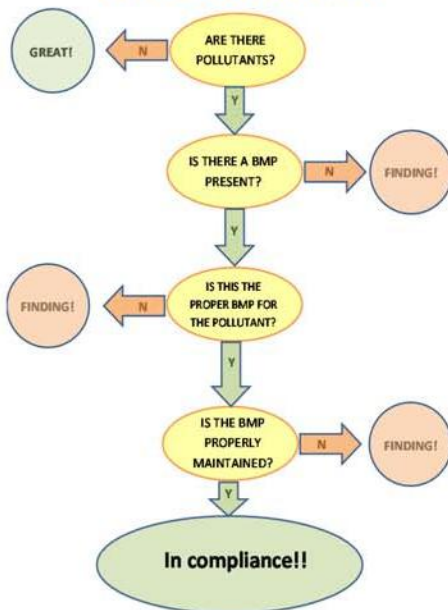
ARE THERE POLLUTANTS?

N

GREAT!

Y

IS THERE A BMP PRESENT?

N

FINDING!

Y

IS THIS THE PROPER BMP FOR THE POLLUTANT?

N

FINDING!

Y

IS THE BMP PROPERLY MAINTAINED?

N

FINDING!

Y

In compliance!!